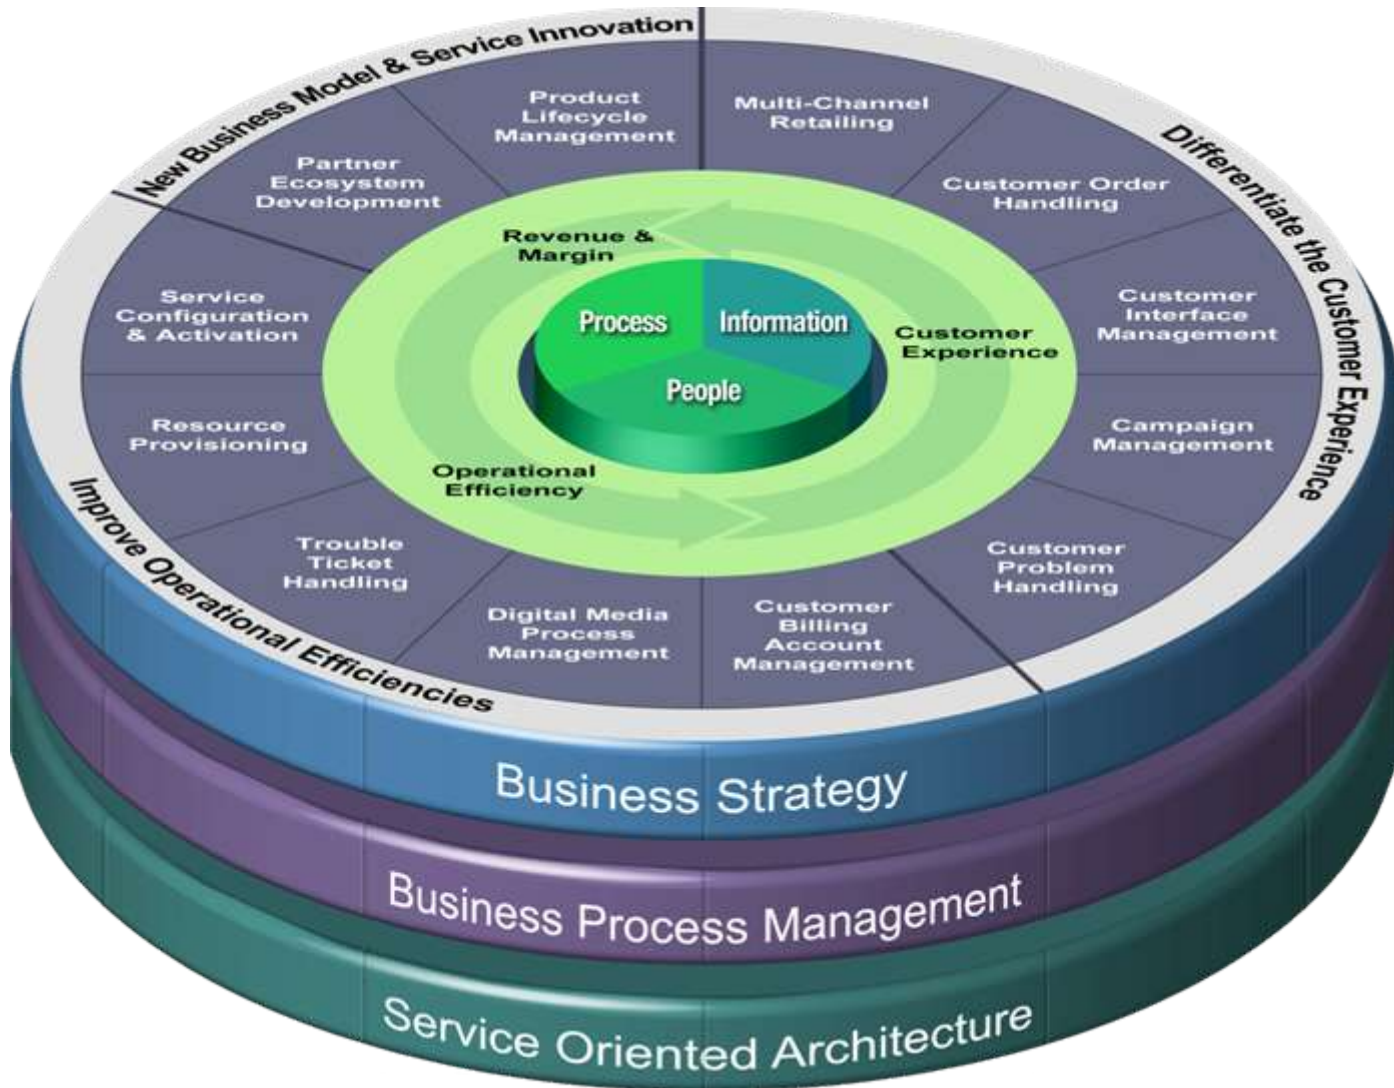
New Business Model & Service Innovation

Differentiate the Customer Experience

Improve Operational Efficiencies

Product Lifecycle Management

Multi-Channel Retailing

Customer Order Handling

Customer Interface Management

Campaign Management

Customer Problem Handling

Customer Billing Account Management

Digital Media Process Management

Trouble Ticket Handling

Resource Provisioning

Service Configuration & Activation

Partner Ecosystem Development

Revenue & Margin

Customer Experience

Operational Efficiency

Process

Information

People

Business Strategy

Business Process Management

Service Oriented Architecture